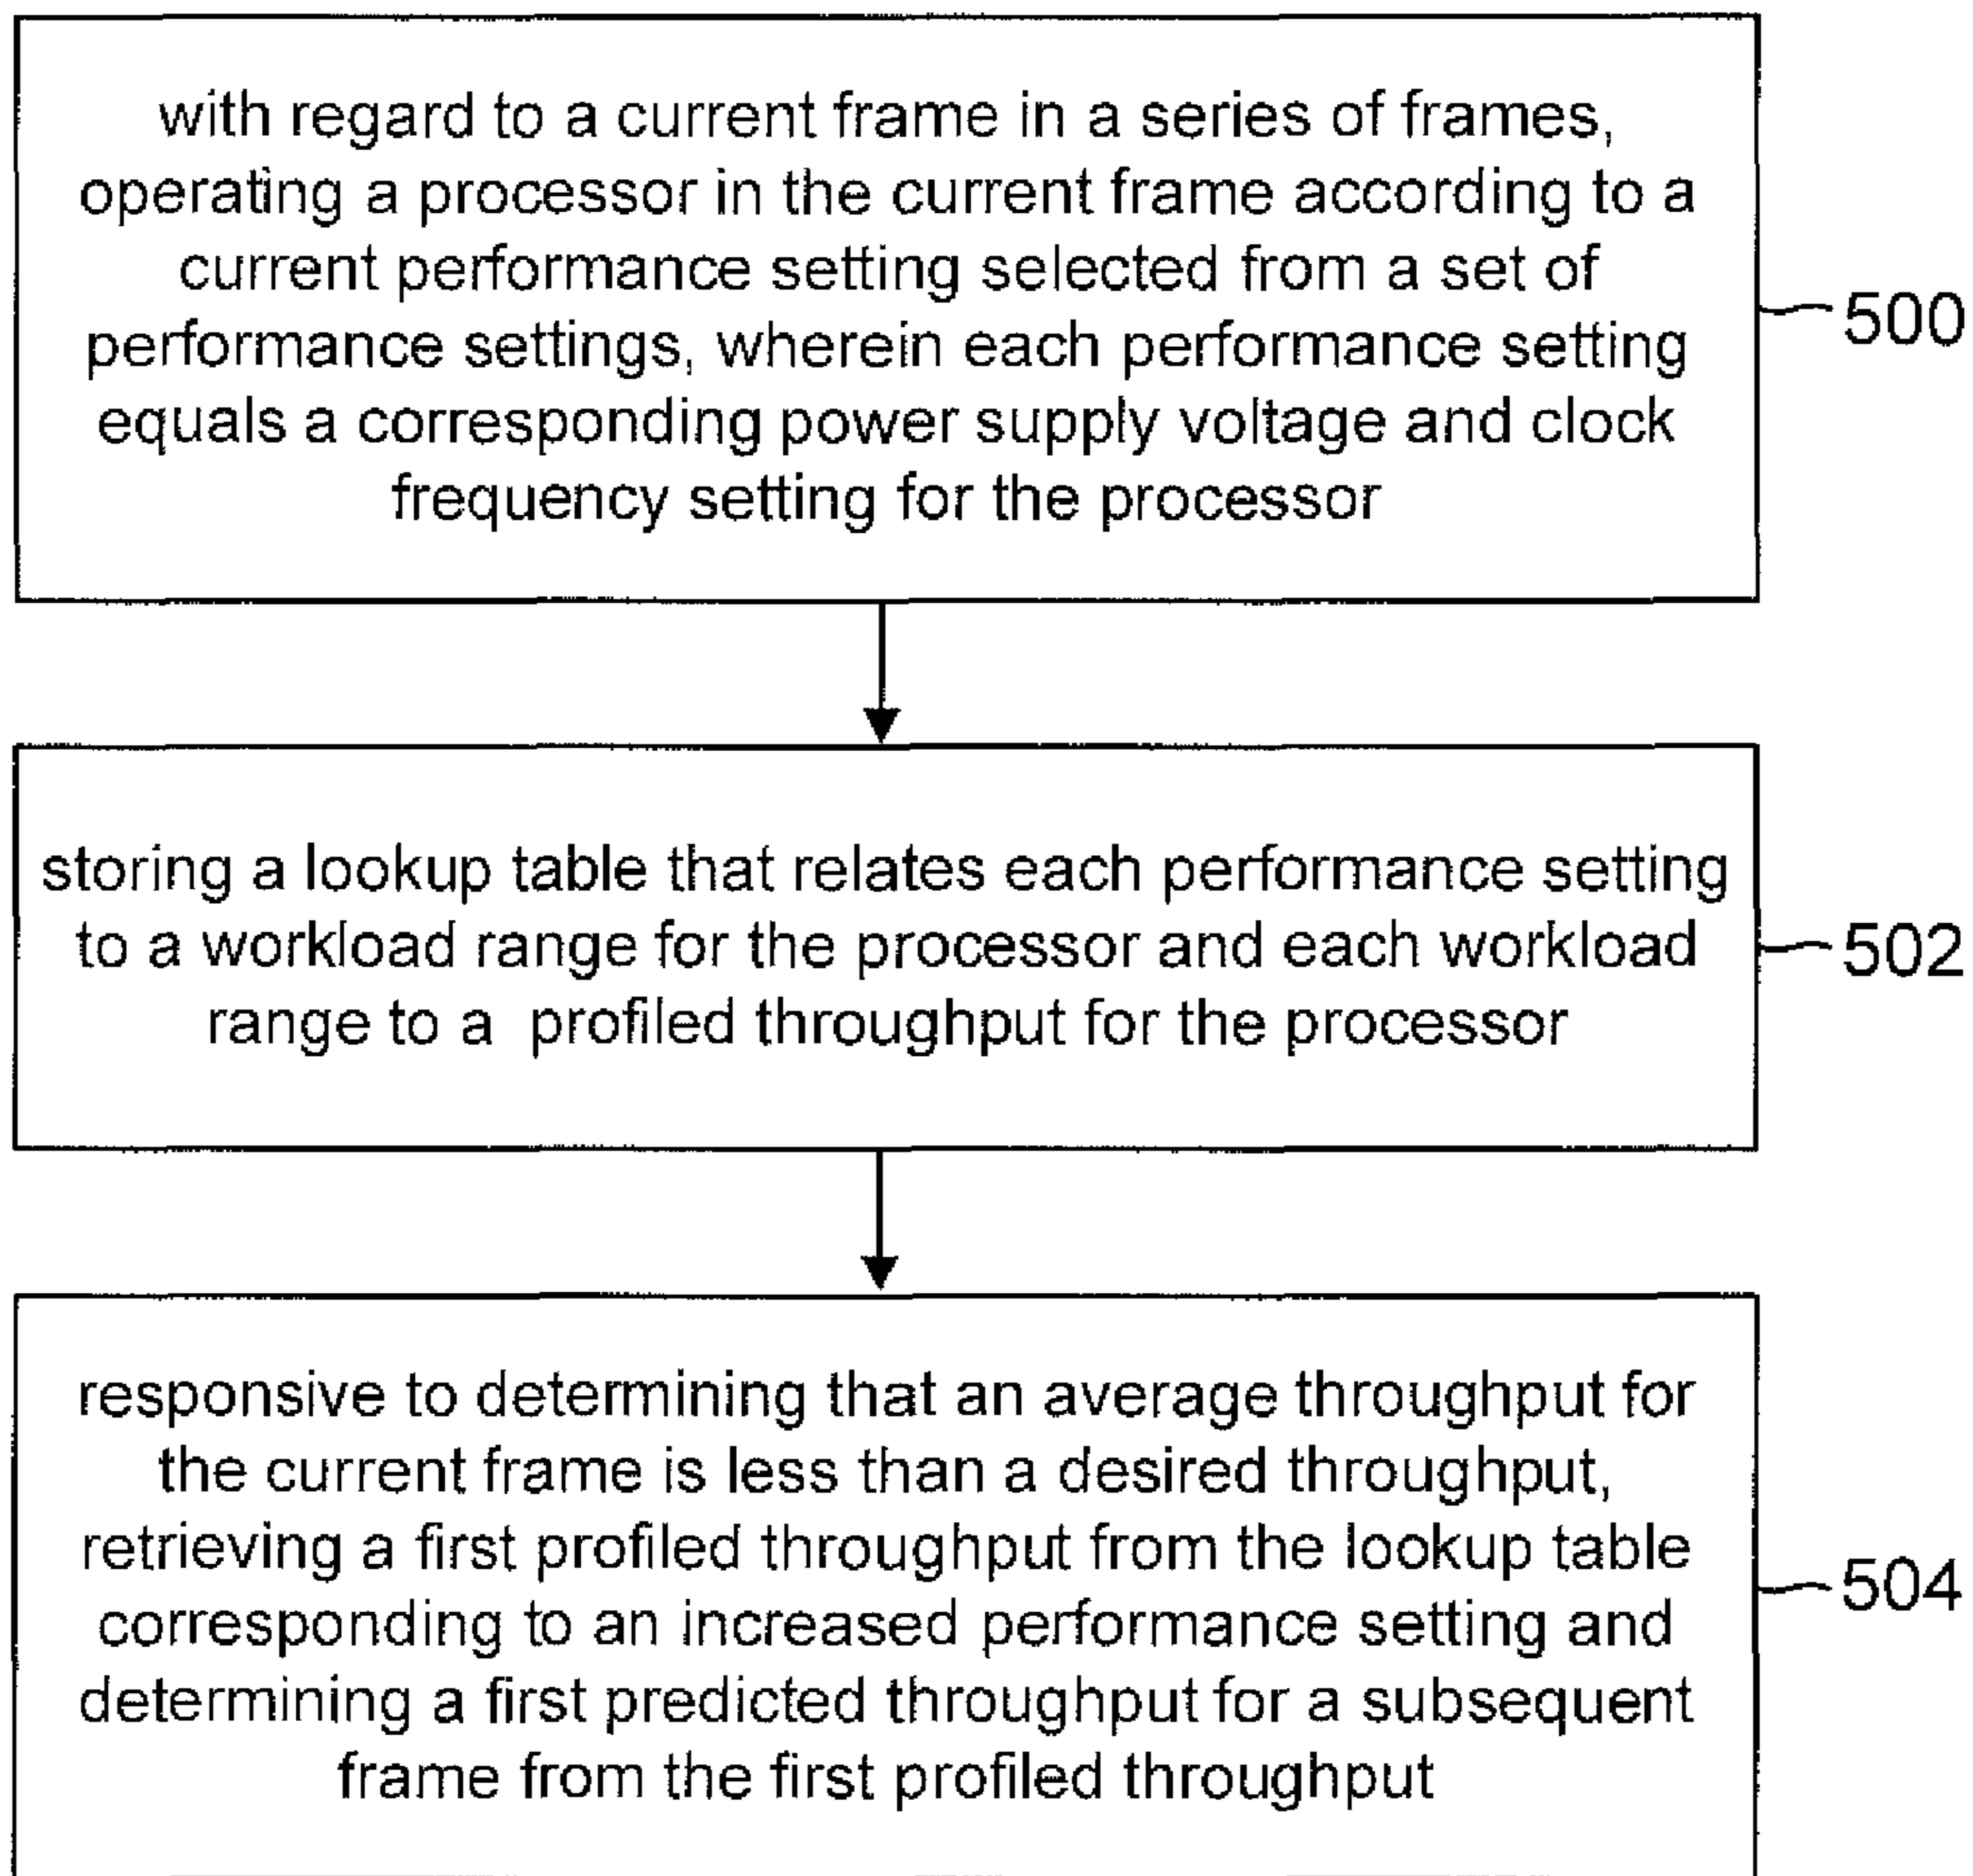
with regard to a current frame in a series of frames, operating a processor in the current frame according to a current performance setting selected from a set of performance settings, wherein each performance setting equals a corresponding power supply voltage and clock frequency setting for the processor

500

storing a lookup table that relates each performance setting to a workload range for the processor and each workload range to a profiled throughput for the processor

502

responsive to determining that an average throughput for the current frame is less than a desired throughput, retrieving a first profiled throughput from the lookup table corresponding to an increased performance setting and determining a first predicted throughput for a subsequent frame from the first profiled throughput

504